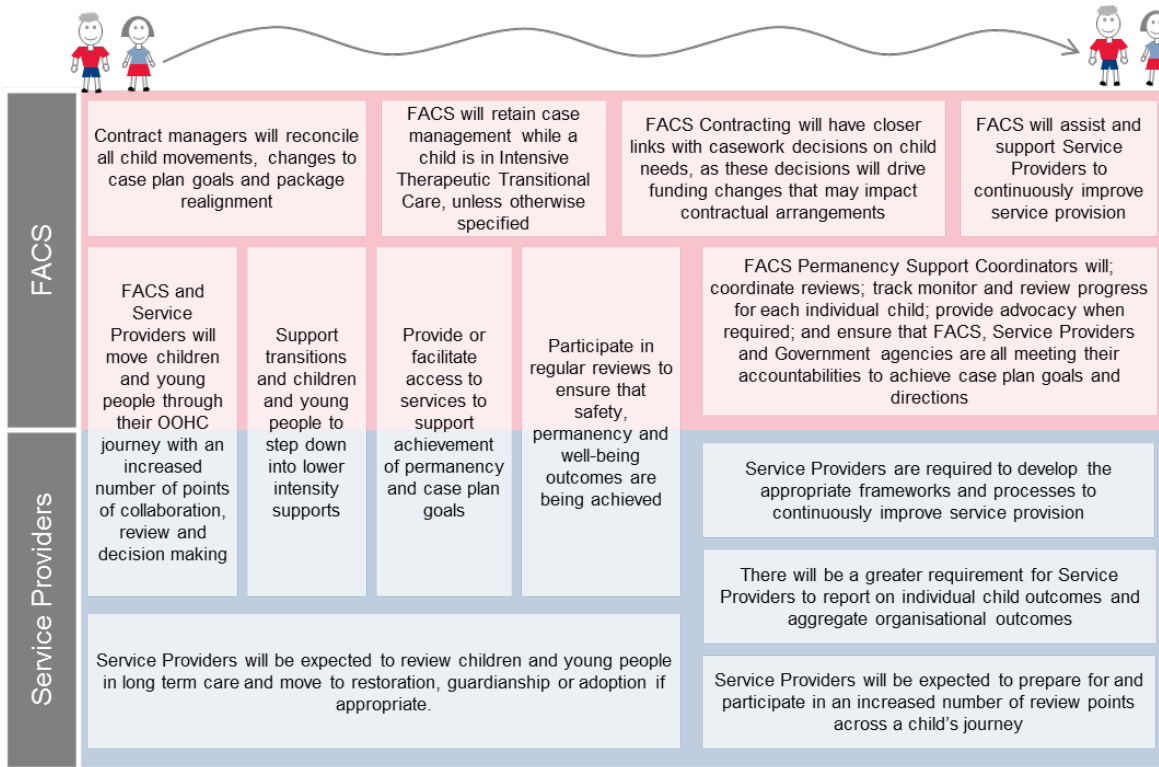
FACS

Contract managers will reconcile all child movements, changes to case plan goals and package realignment

FACS will retain case management while a child is in Intensive Therapeutic Transitional Care, unless otherwise specified

FACS Contracting will have closer links with casework decisions on child needs, as these decisions will drive funding changes that may impact contractual arrangements

FACS will assist and support Service Providers to continuously improve service provision

FACS and Service Providers will move children and young people through their OOHC journey with an increased number of points of collaboration, review and decision making

Support transitions and children and young people to step down into lower intensity supports

Provide or facilitate access to services to support achievement of permanency and case plan goals

Participate in regular reviews to ensure that safety, permanency and well-being outcomes are being achieved

FACS Permanency Support Coordinators will; coordinate reviews; track monitor and review progress for each individual child; provide advocacy when required; and ensure that FACS, Service Providers and Government agencies are all meeting their accountabilities to achieve case plan goals and directions

Service Providers

Service Providers are required to develop the appropriate frameworks and processes to continuously improve service provision

There will be a greater requirement for Service Providers to report on individual child outcomes and aggregate organisational outcomes

Service Providers will be expected to review children and young people in long term care and move to restoration, guardianship or adoption if appropriate.

Service Providers will be expected to prepare for and participate in an increased number of review points across a child's journey